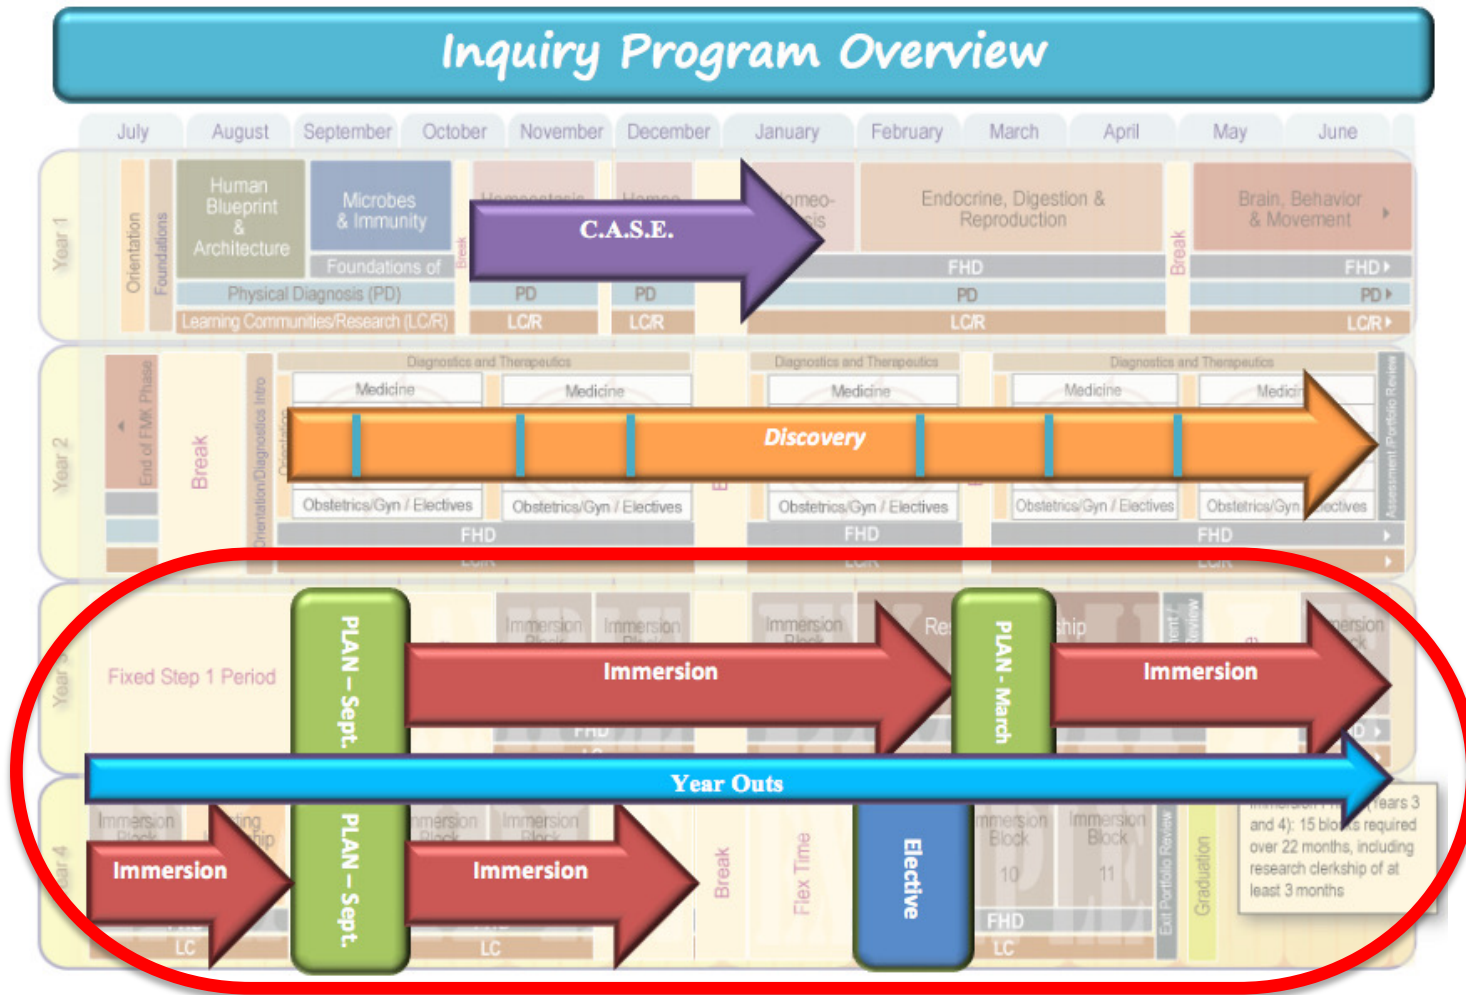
Inquiry Program Overview

July August September October November December January February March April May June

Year 1

Orientation

Foundations

Human Blueprint & Architecture

Microbes & Immunity

Homeostasis

Break

Homeo-

Homeo-sis

C.A.S.E.

Endocrine, Digestion & Reproduction

Break

Brain, Behavior & Movement

Foundations of

FHD

FHD

Physical Diagnosis (PD)

PD

PD

PD

PD

Learning Communities/Research (LC/R)

LC/R

LC/R

LC/R

LC/R

Year 2

End of FMK Phase

Break

Orientation/Diagnostics Intro

Diagnostics and Therapeutics

Diagnostics and Therapeutics

Diagnostics and Therapeutics

Medicine

Medicine

Medicine

Medicine

Medici

Discovery

Assessment /Portfolio Review

Obstetrics/Gyn / Electives

Obstetrics/Gyn / Electives

Obstetrics/Gyn / Electives

Obstetrics/Gyn / Electives

Obstetrics/Gyn ectives

FHD

FHD

FHD

Year 3

Fixed Step 1 Period

PLAN – Sept.

Immersion Block

Immersion Block

Immersion Block

Res

PLAN - March

ship

Immersion

Immersion

Immersion

FHD

Year Outs

Year 4

Immersion Block

ting ship

Immersion

PLAN – Sept.

mersion Block

Immersion Block

Immersion

Break

Flex Time

Elective

mmersion Block

10

Immersion Block

11

Exit Portfolio Review

Graduation

Immersion Years 3 and 4): 15 blocks required over 22 months, including research clerkship of at least 3 months

FHD

LC

LC

LC